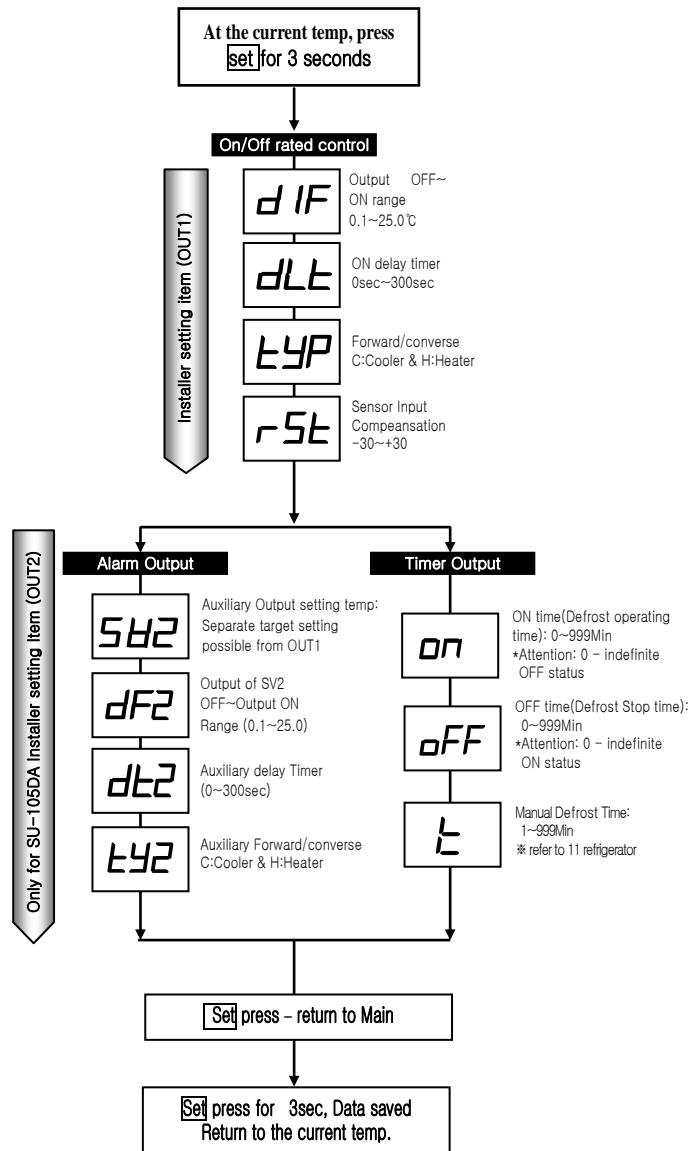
At the current temp, press set for 3 seconds

On/Off rated control

Installer setting item (OUT1)

dIF
Output OFF~ ON range 0.1~25.0℃

dLt
ON delay timer 0sec~300sec

tYP
Forward/converse C:Cooler & H:Heater

rSt
Sensor Input Compeansation -30~+30

Only for SU-105DA Installer setting item (OUT2)

Alarm Output

SV2
Auxiliary Output setting temp: Separate target setting possible from OUT1

dF2
Output of SV2 OFF~Output ON Range (0.1~25.0)

dt2
Auxiliary delay Timer (0~300sec)

ty2
Auxiliary Forward/converse C:Cooler & H:Heater

Timer Output

on
ON time(Defrost operating time): 0~999Min
*Attention: 0 - indefinite OFF status

oFF
OFF time(Defrost Stop time): 0~999Min
*Attention: 0 - indefinite ON status

t
Manual Defrost Time: 1~999Min
※ refer to 11 refrigerator

Set press - return to Main

Set press for 3sec, Data saved Return to the current temp.